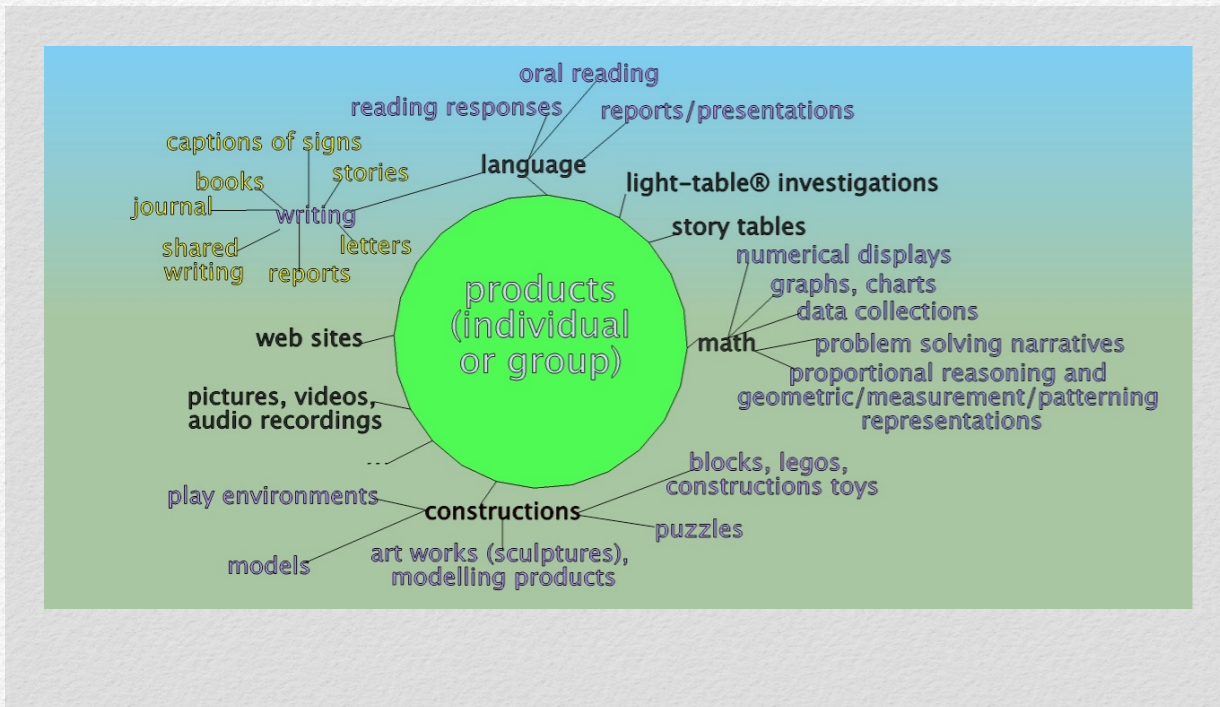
products (individual or group)

language
oral reading
reading responses
reports/presentations

writing
captions of signs
books
stories
journal
shared writing
letters
reports

light-table® investigations

story tables

math
numerical displays
graphs, charts
data collections
problem solving narratives
proportional reasoning and geometric/measurement/patterning representations

constructions
blocks, legos, constructions toys
puzzles
art works (sculptures), modelling products
models
play environments

...

pictures, videos, audio recordings

web sites